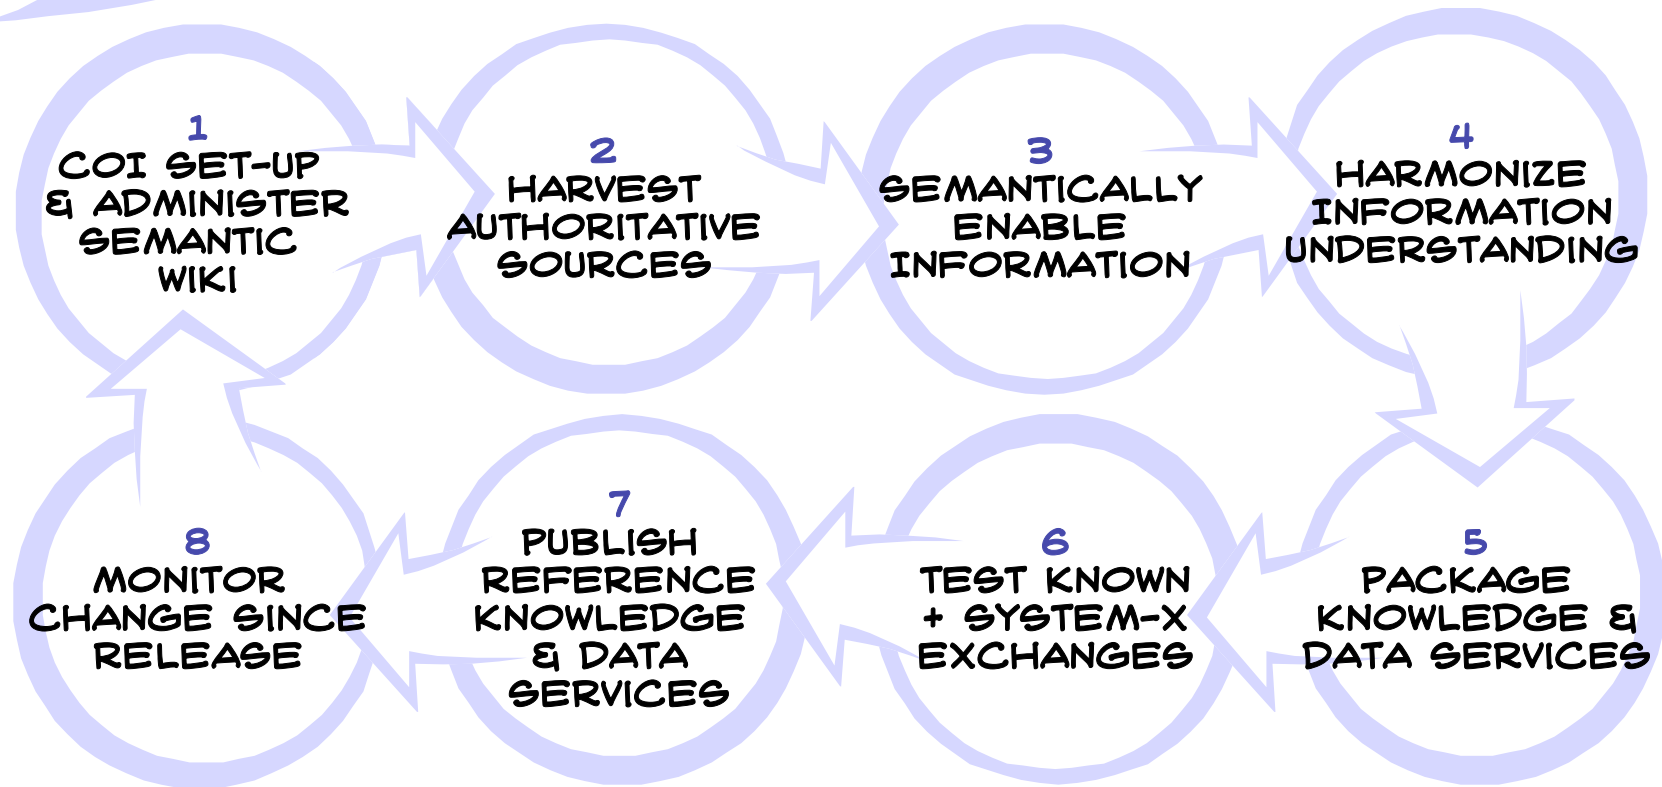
1
COI SET-UP & ADMINISTER SEMANTIC WIKI

2
HARVEST AUTHORITATIVE SOURCES

3
SEMANTICALLY ENABLE INFORMATION

4
HARMONIZE INFORMATION UNDERSTANDING

5
PACKAGE KNOWLEDGE & DATA SERVICES

6
TEST KNOWN + SYSTEM-X EXCHANGES

7
PUBLISH REFERENCE KNOWLEDGE & DATA SERVICES

8
MONITOR CHANGE SINCE RELEASE